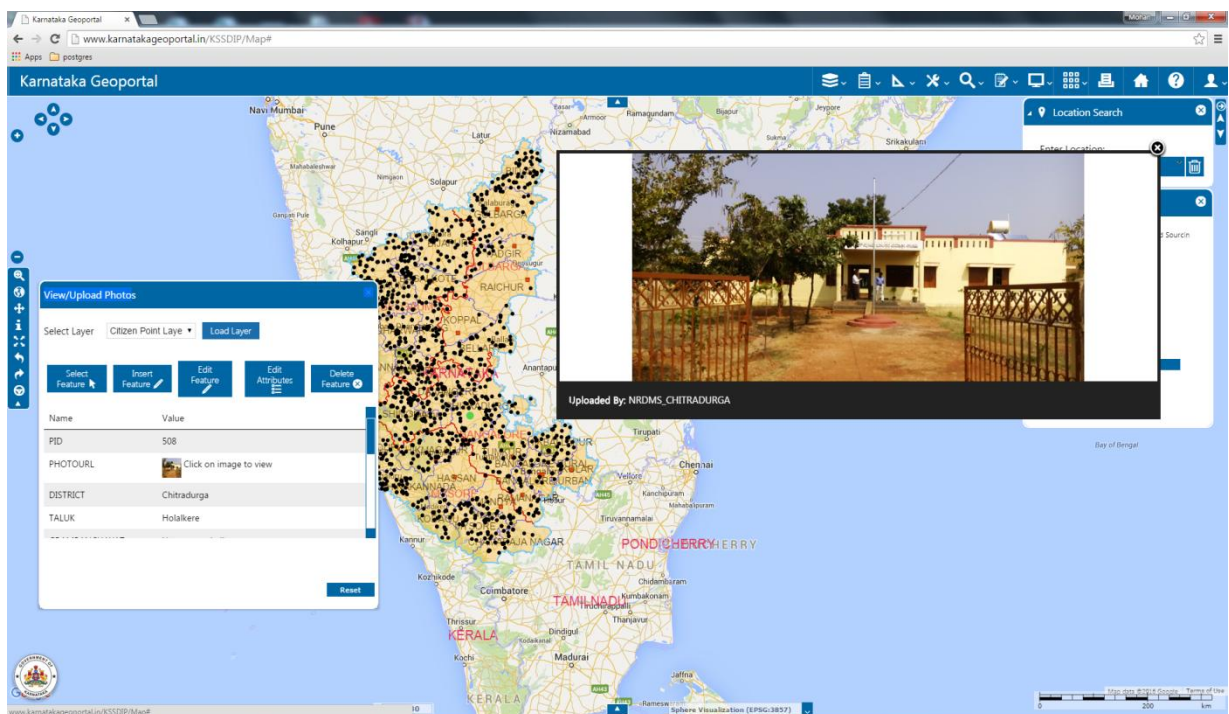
Karnataka Geoportal ×

www.karnatakageoportal.in/KSSDIP/Map#

Apps postgres

Karnataka Geoportal

Location Search

Enter Location:

Navi Mumbai
Pune
Latur
Nizamabad
Ramagundam
Armoor
Bijapur
Jeypore
Srikakulam
Sukma
Mahabaleshwar
Solapur
Sangli
Kolhapur
Ganjati Pule
RAICHUR
KOPPAL
Anantapur
Tirupati
Chennai
Vellore
Kanchipuram
Mahabalipuram
Tiruvannamalai
Kannur
PONDICHERRY
TAMIL NADU
Kozhikode
Chidambaram
Coimbatore
TAMILNADU
Kumbakonam
Tiruchirappalli
Thanjavur
Thrissur
KERALA
Dindigul
Kodaikanal
Kochi
Madurai
Jaffna
KERALA
Bay of Bengal
HASSAN

View/Upload Photos

Select Layer Citizen Point Laye Load Layer

Select Feature
Insert Feature
Edit Feature
Edit Attributes
Delete Feature

| Name | Value |
|---|---|
| PID | 508 |
| PHOTOURL | Click on image to view |
| DISTRICT | Chitradurga |
| TALUK | Holalkere |

Reset

Uploaded By: NRDMS_CHITRADURGA

Sphere Visualization (EPSG:3857)

Map data ©2016 Google Terms of Use

0 200 km

www.karnatakageoportal.in/KSSDIP/Map#